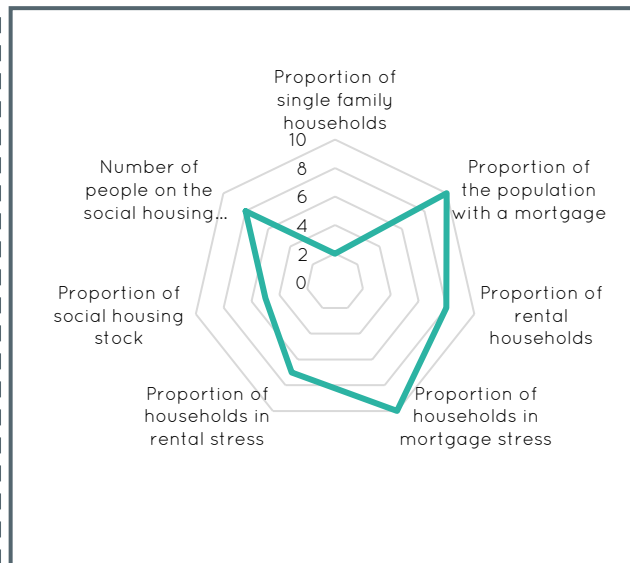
Proportion of single family households

10
8
6
4
2
0

Proportion of the population with a mortgage

Proportion of rental households

Proportion of households in mortgage stress

Proportion of households in rental stress

Proportion of social housing stock

Number of people on the social housing...